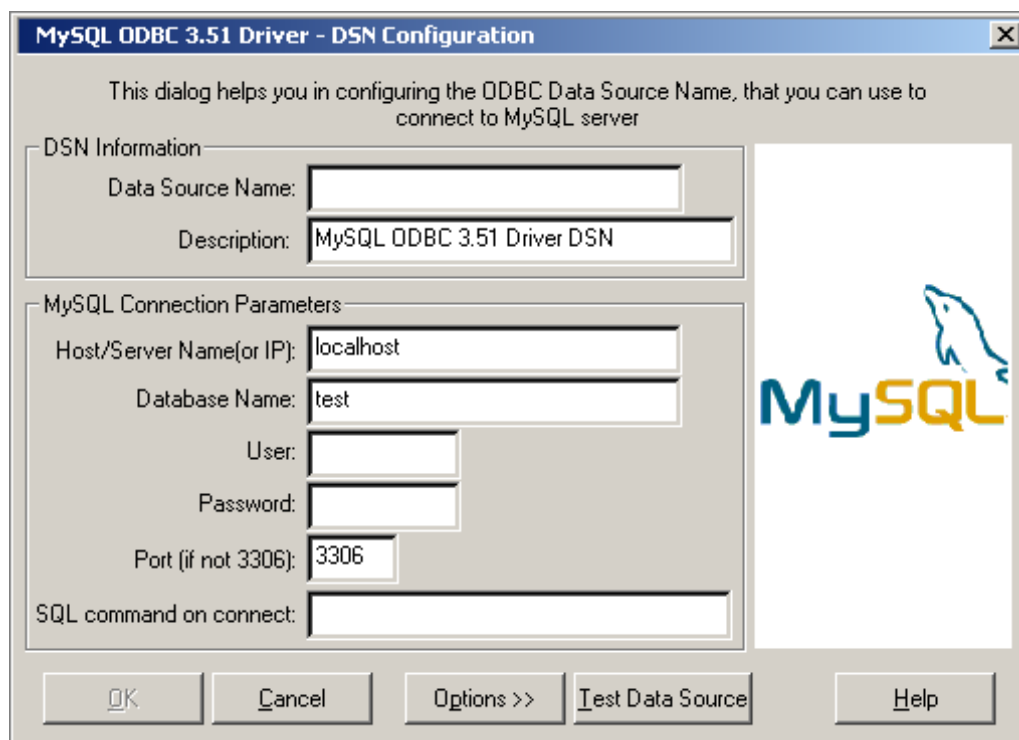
MySQL ODBC 3.51 Driver - DSN Configuration

This dialog helps you in configuring the ODBC Data Source Name, that you can use to connect to MySQL server

DSN Information

Data Source Name:

Description: MySQL ODBC 3.51 Driver DSN

MySQL Connection Parameters

Host/Server Name(or IP): localhost

Database Name: test

User:

Password:

Port (if not 3306): 3306

SQL command on connect:

MySQL

OK Cancel Options >> Test Data Source Help